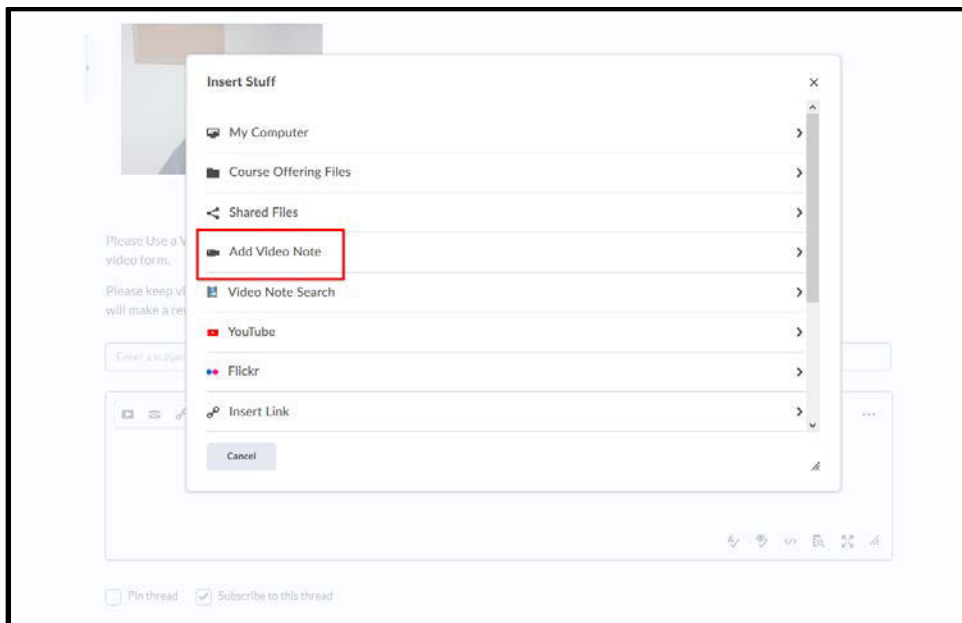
Insert Stuff

×

My Computer

Course Offering Files

Shared Files

Add Video Note

Video Note Search

YouTube

Flickr

Insert Link

Cancel

Please Use a V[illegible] video form.

Please keep vi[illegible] will make a re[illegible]

Enter a subject

Pin thread

Subscribe to this thread